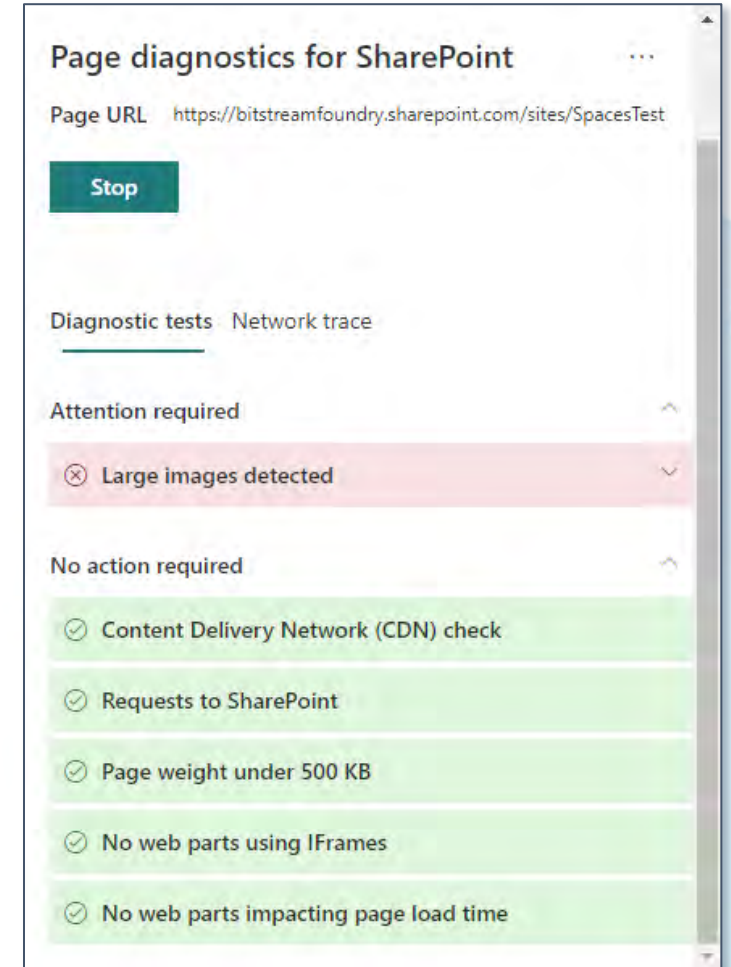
Page diagnostics for SharePoint

Page URL https://bitstreamfoundry.sharepoint.com/sites/SpacesTest

Stop

Diagnostic tests Network trace

Attention required

Large images detected

No action required

Content Delivery Network (CDN) check

Requests to SharePoint

Page weight under 500 KB

No web parts using IFrames

No web parts impacting page load time